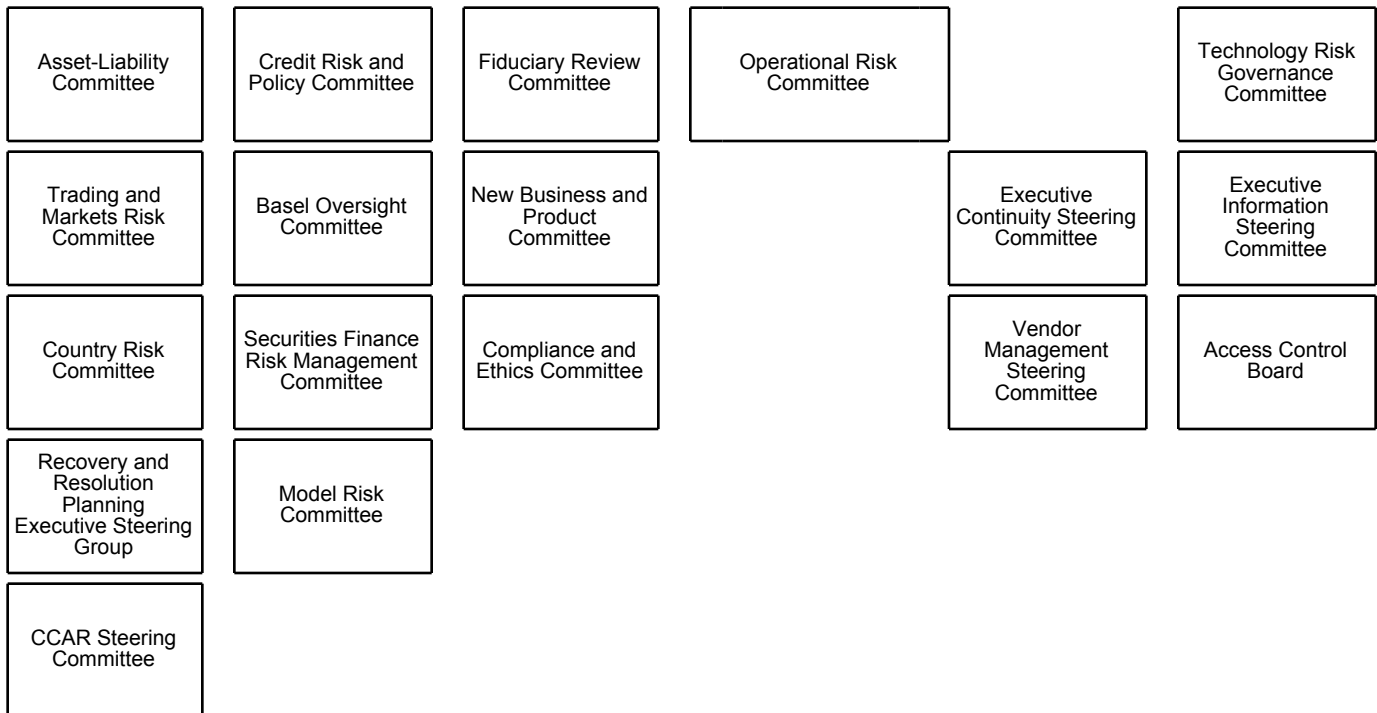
Asset-Liability Committee

Credit Risk and Policy Committee

Fiduciary Review Committee

Operational Risk Committee

Technology Risk Governance Committee

Trading and Markets Risk Committee

Basel Oversight Committee

New Business and Product Committee

Executive Continuity Steering Committee

Executive Information Steering Committee

Country Risk Committee

Securities Finance Risk Management Committee

Compliance and Ethics Committee

Vendor Management Steering Committee

Access Control Board

Recovery and Resolution Planning Executive Steering Group

Model Risk Committee

CCAR Steering Committee